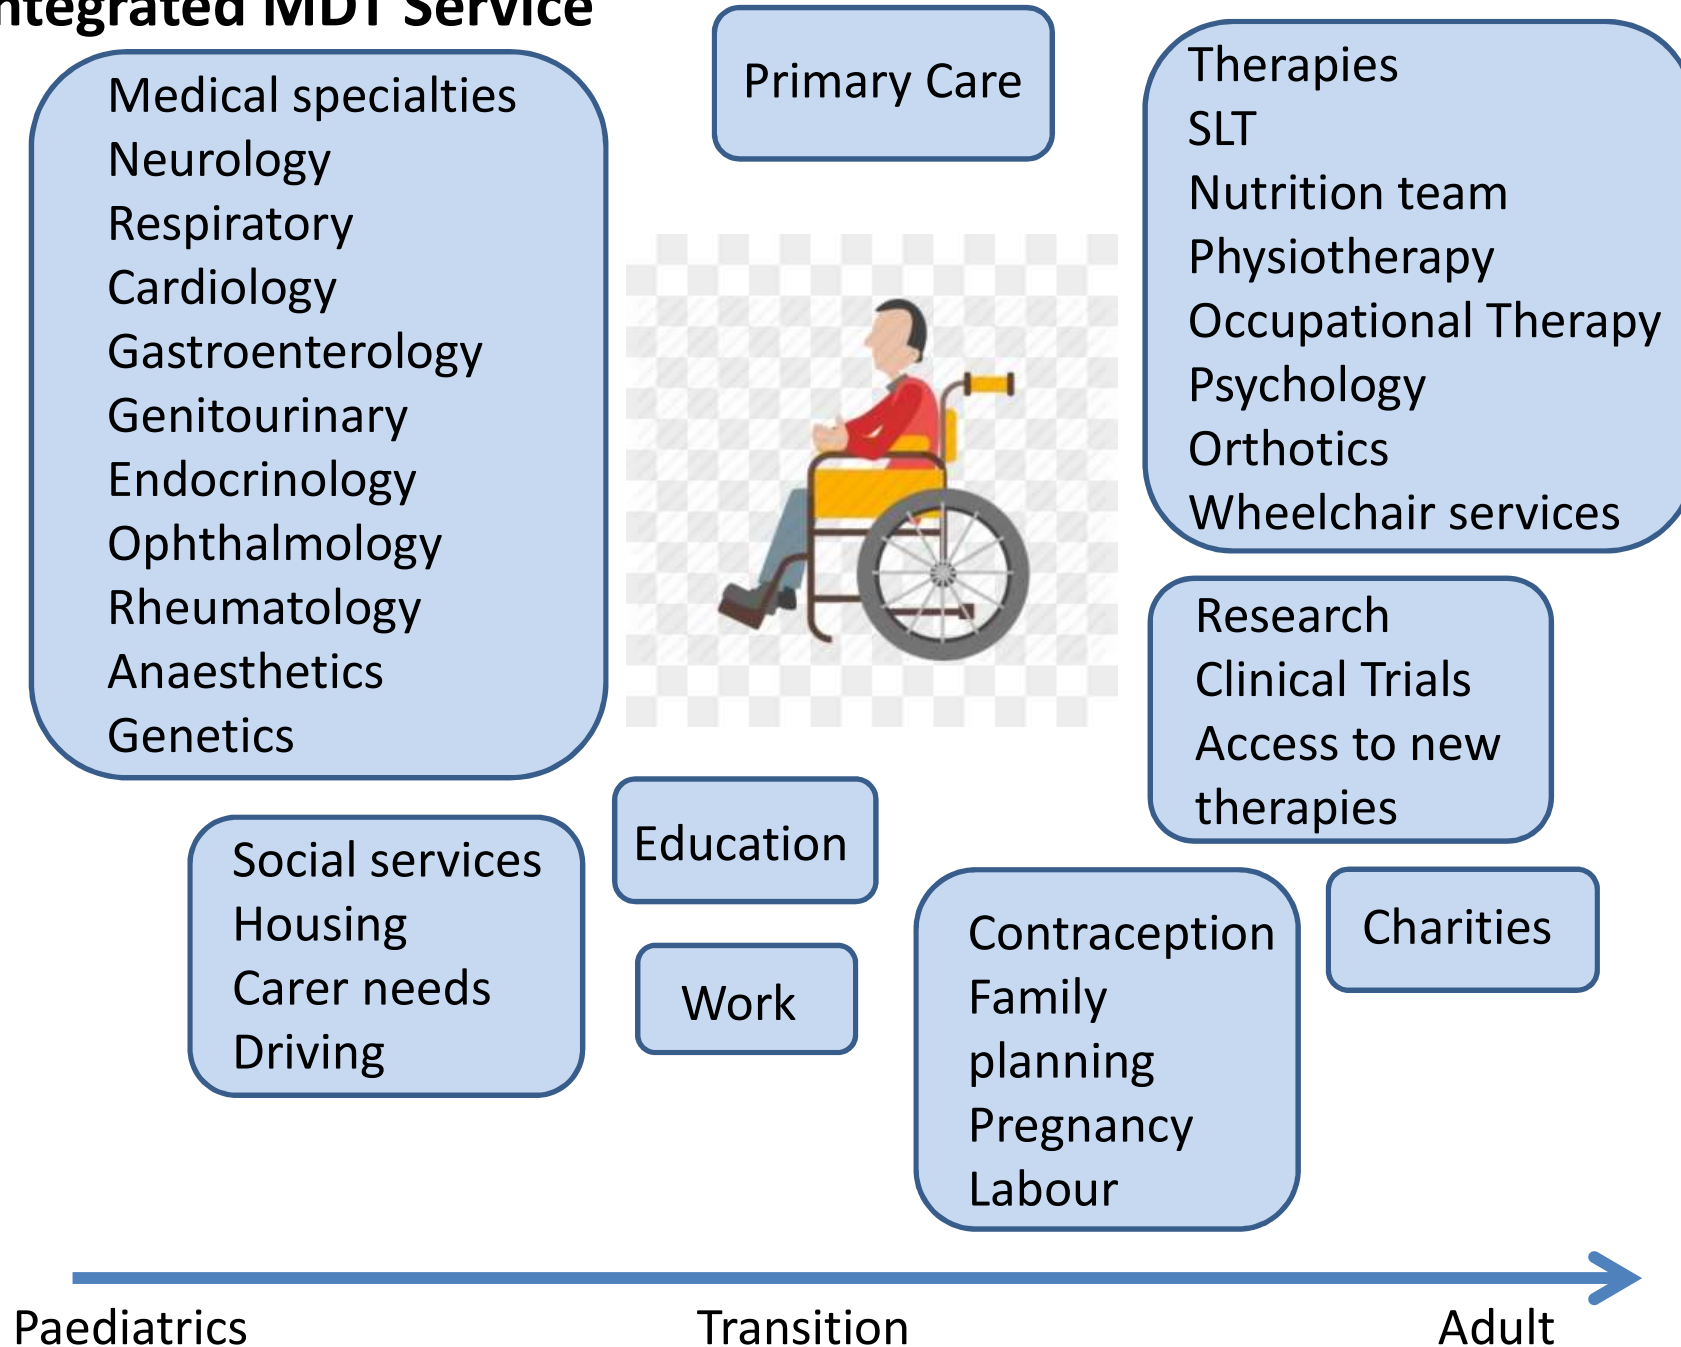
ntegrated MDT Service

Medical specialties
Neurology
Respiratory
Cardiology
Gastroenterology
Genitourinary
Endocrinology
Ophthalmology
Rheumatology
Anaesthetics
Genetics

Primary Care

Therapies
SLT
Nutrition team
Physiotherapy
Occupational Therapy
Psychology
Orthotics
Wheelchair services

Research
Clinical Trials
Access to new therapies

Social services
Housing
Carer needs
Driving

Education

Work

Contraception
Family planning
Pregnancy
Labour

Charities

Paediatrics
Transition
Adult